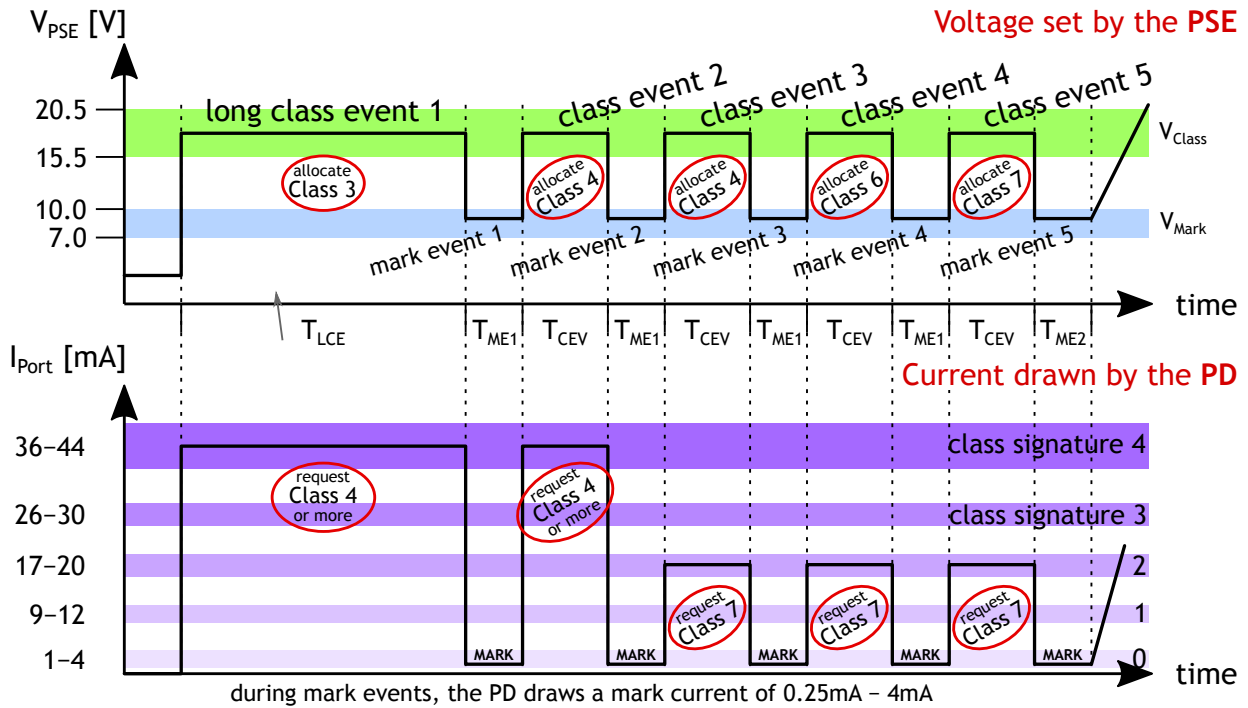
$V_{PSE}$ [V]

Voltage set by the PSE

20.5
15.5
10.0
7.0

long class event 1

class event 2

class event 3

class event 4

class event 5

$V_{Class}$

allocate Class 3

allocate Class 4

allocate Class 4

allocate Class 6

allocate Class 7

$V_{Mark}$

mark event 1

mark event 2

mark event 3

mark event 4

mark event 5

time

$T_{LCE}$ $T_{ME1}$ $T_{CEV}$ $T_{ME1}$ $T_{CEV}$ $T_{ME1}$ $T_{CEV}$ $T_{ME1}$ $T_{CEV}$ $T_{ME2}$

$I_{Port}$ [mA]

Current drawn by the PD

36–44
26–30
17–20
9–12
1–4

class signature 4

class signature 3

2

1

0

request Class 4 or more

request Class 4 or more

request Class 7

request Class 7

request Class 7

MARK

MARK

MARK

MARK

MARK

time

during mark events, the PD draws a mark current of 0.25mA – 4mA